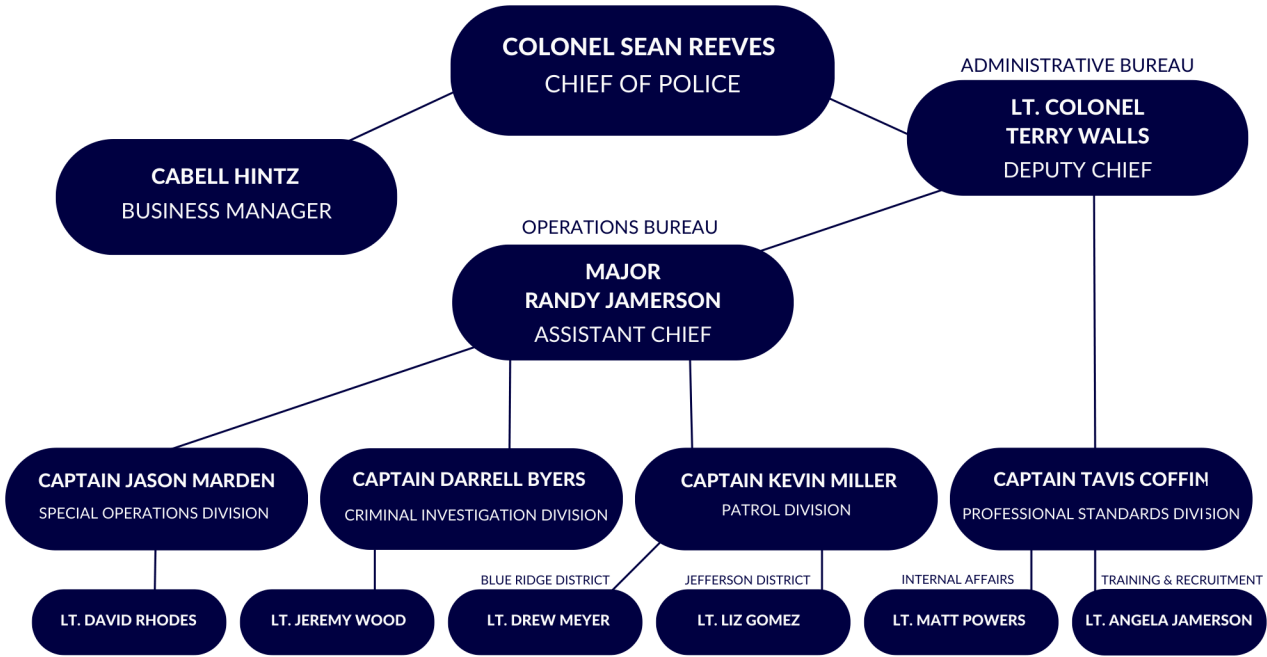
COLONEL SEAN REEVES
CHIEF OF POLICE

ADMINISTRATIVE BUREAU
LT. COLONEL TERRY WALLS
DEPUTY CHIEF

CABELL HINTZ
BUSINESS MANAGER

OPERATIONS BUREAU
MAJOR RANDY JAMERSON
ASSISTANT CHIEF

CAPTAIN JASON MARDEN
SPECIAL OPERATIONS DIVISION

CAPTAIN DARRELL BYERS
CRIMINAL INVESTIGATION DIVISION

CAPTAIN KEVIN MILLER
PATROL DIVISION

CAPTAIN TAVIS COFFIN
PROFESSIONAL STANDARDS DIVISION

LT. DAVID RHODES

LT. JEREMY WOOD

BLUE RIDGE DISTRICT
LT. DREW MEYER

JEFFERSON DISTRICT
LT. LIZ GOMEZ

INTERNAL AFFAIRS
LT. MATT POWERS

TRAINING & RECRUITMENT
LT. ANGELA JAMERSON